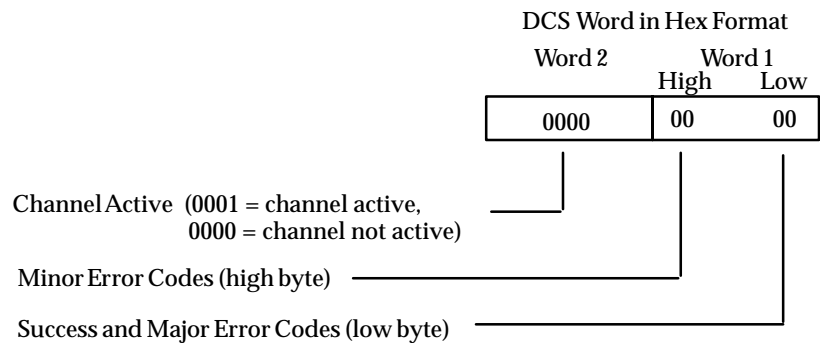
DCS Word in Hex Format

Word 2

Word 1

High

Low

0000

00

00

Channel Active (0001 = channel active, 0000 = channel not active)

Minor Error Codes (high byte)

Success and Major Error Codes (low byte)